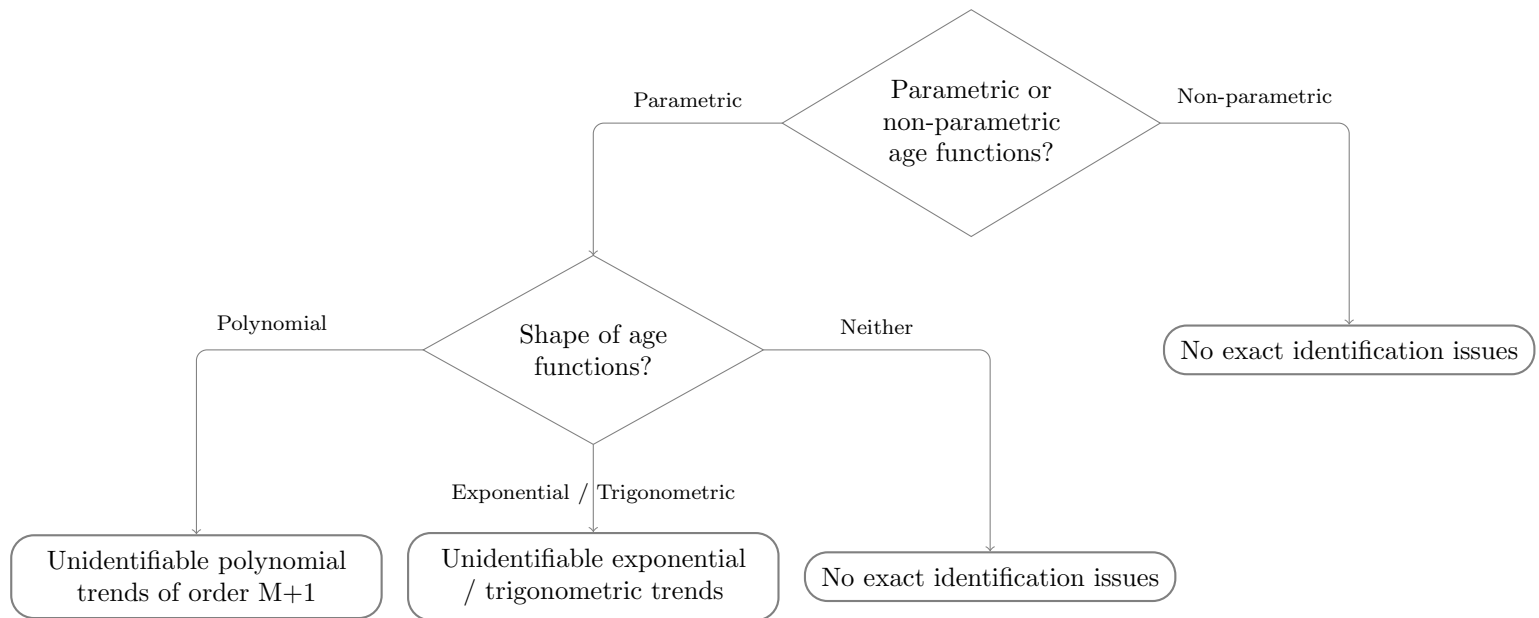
Parametric or non-parametric age functions?

Parametric

Non-parametric

Shape of age functions?

Polynomial

Neither

No exact identification issues

Exponential / Trigonometric

Unidentifiable polynomial trends of order M+1

Unidentifiable exponential / trigonometric trends

No exact identification issues